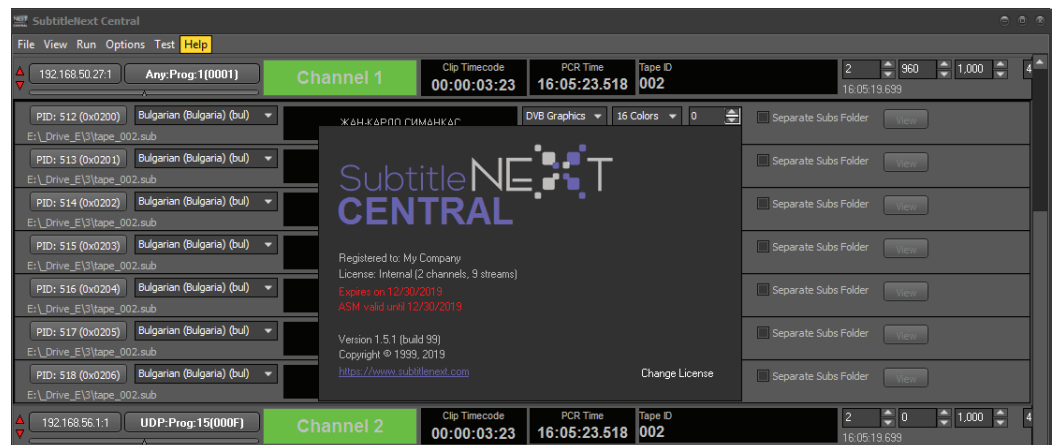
SubtitleNext Central

File View Run Options Test Help

192.168.50.27:1 Any:Prog:1(0001) Channel 1 Clip Timecode 00:00:03:23 PCR Time 16:05:23.518 Tape ID 002

2 960 1,000 4
16:05:19.699

PID: 512 (0x0200) Bulgarian (Bulgaria) (bul)
E:\_Drive_E\3\tape_002.sub
ЖАН-КАРЛО СИМАНКАС
DVB Graphics 16 Colors 0
Separate Subs Folder View

PID: 513 (0x0201) Bulgarian (Bulgaria) (bul)
E:\_Drive_E\3\tape_002.sub
Separate Subs Folder View

PID: 514 (0x0202) Bulgarian (Bulgaria) (bul)
E:\_Drive_E\3\tape_002.sub
Separate Subs Folder View

PID: 515 (0x0203) Bulgarian (Bulgaria) (bul)
E:\_Drive_E\3\tape_002.sub
Separate Subs Folder View

PID: 516 (0x0204) Bulgarian (Bulgaria) (bul)
E:\_Drive_E\3\tape_002.sub
Separate Subs Folder View

PID: 517 (0x0205) Bulgarian (Bulgaria) (bul)
E:\_Drive_E\3\tape_002.sub
Separate Subs Folder View

PID: 518 (0x0206) Bulgarian (Bulgaria) (bul)
E:\_Drive_E\3\tape_002.sub
Separate Subs Folder View

SubtitleNEXT
CENTRAL

Registered to: My Company
License: Internal (2 channels, 9 streams)

Expires on 12/30/2019
ASM valid until 12/30/2019

Version 1.5.1 (build 99)
Copyright © 1999, 2019
https://www.subtitlenext.com
Change License

192.168.56.1:1 UDP:Prog:15(000F) Channel 2 Clip Timecode 00:00:03:23 PCR Time 16:05:23.518 Tape ID 002

2 0 1,000 4
16:05:19.699